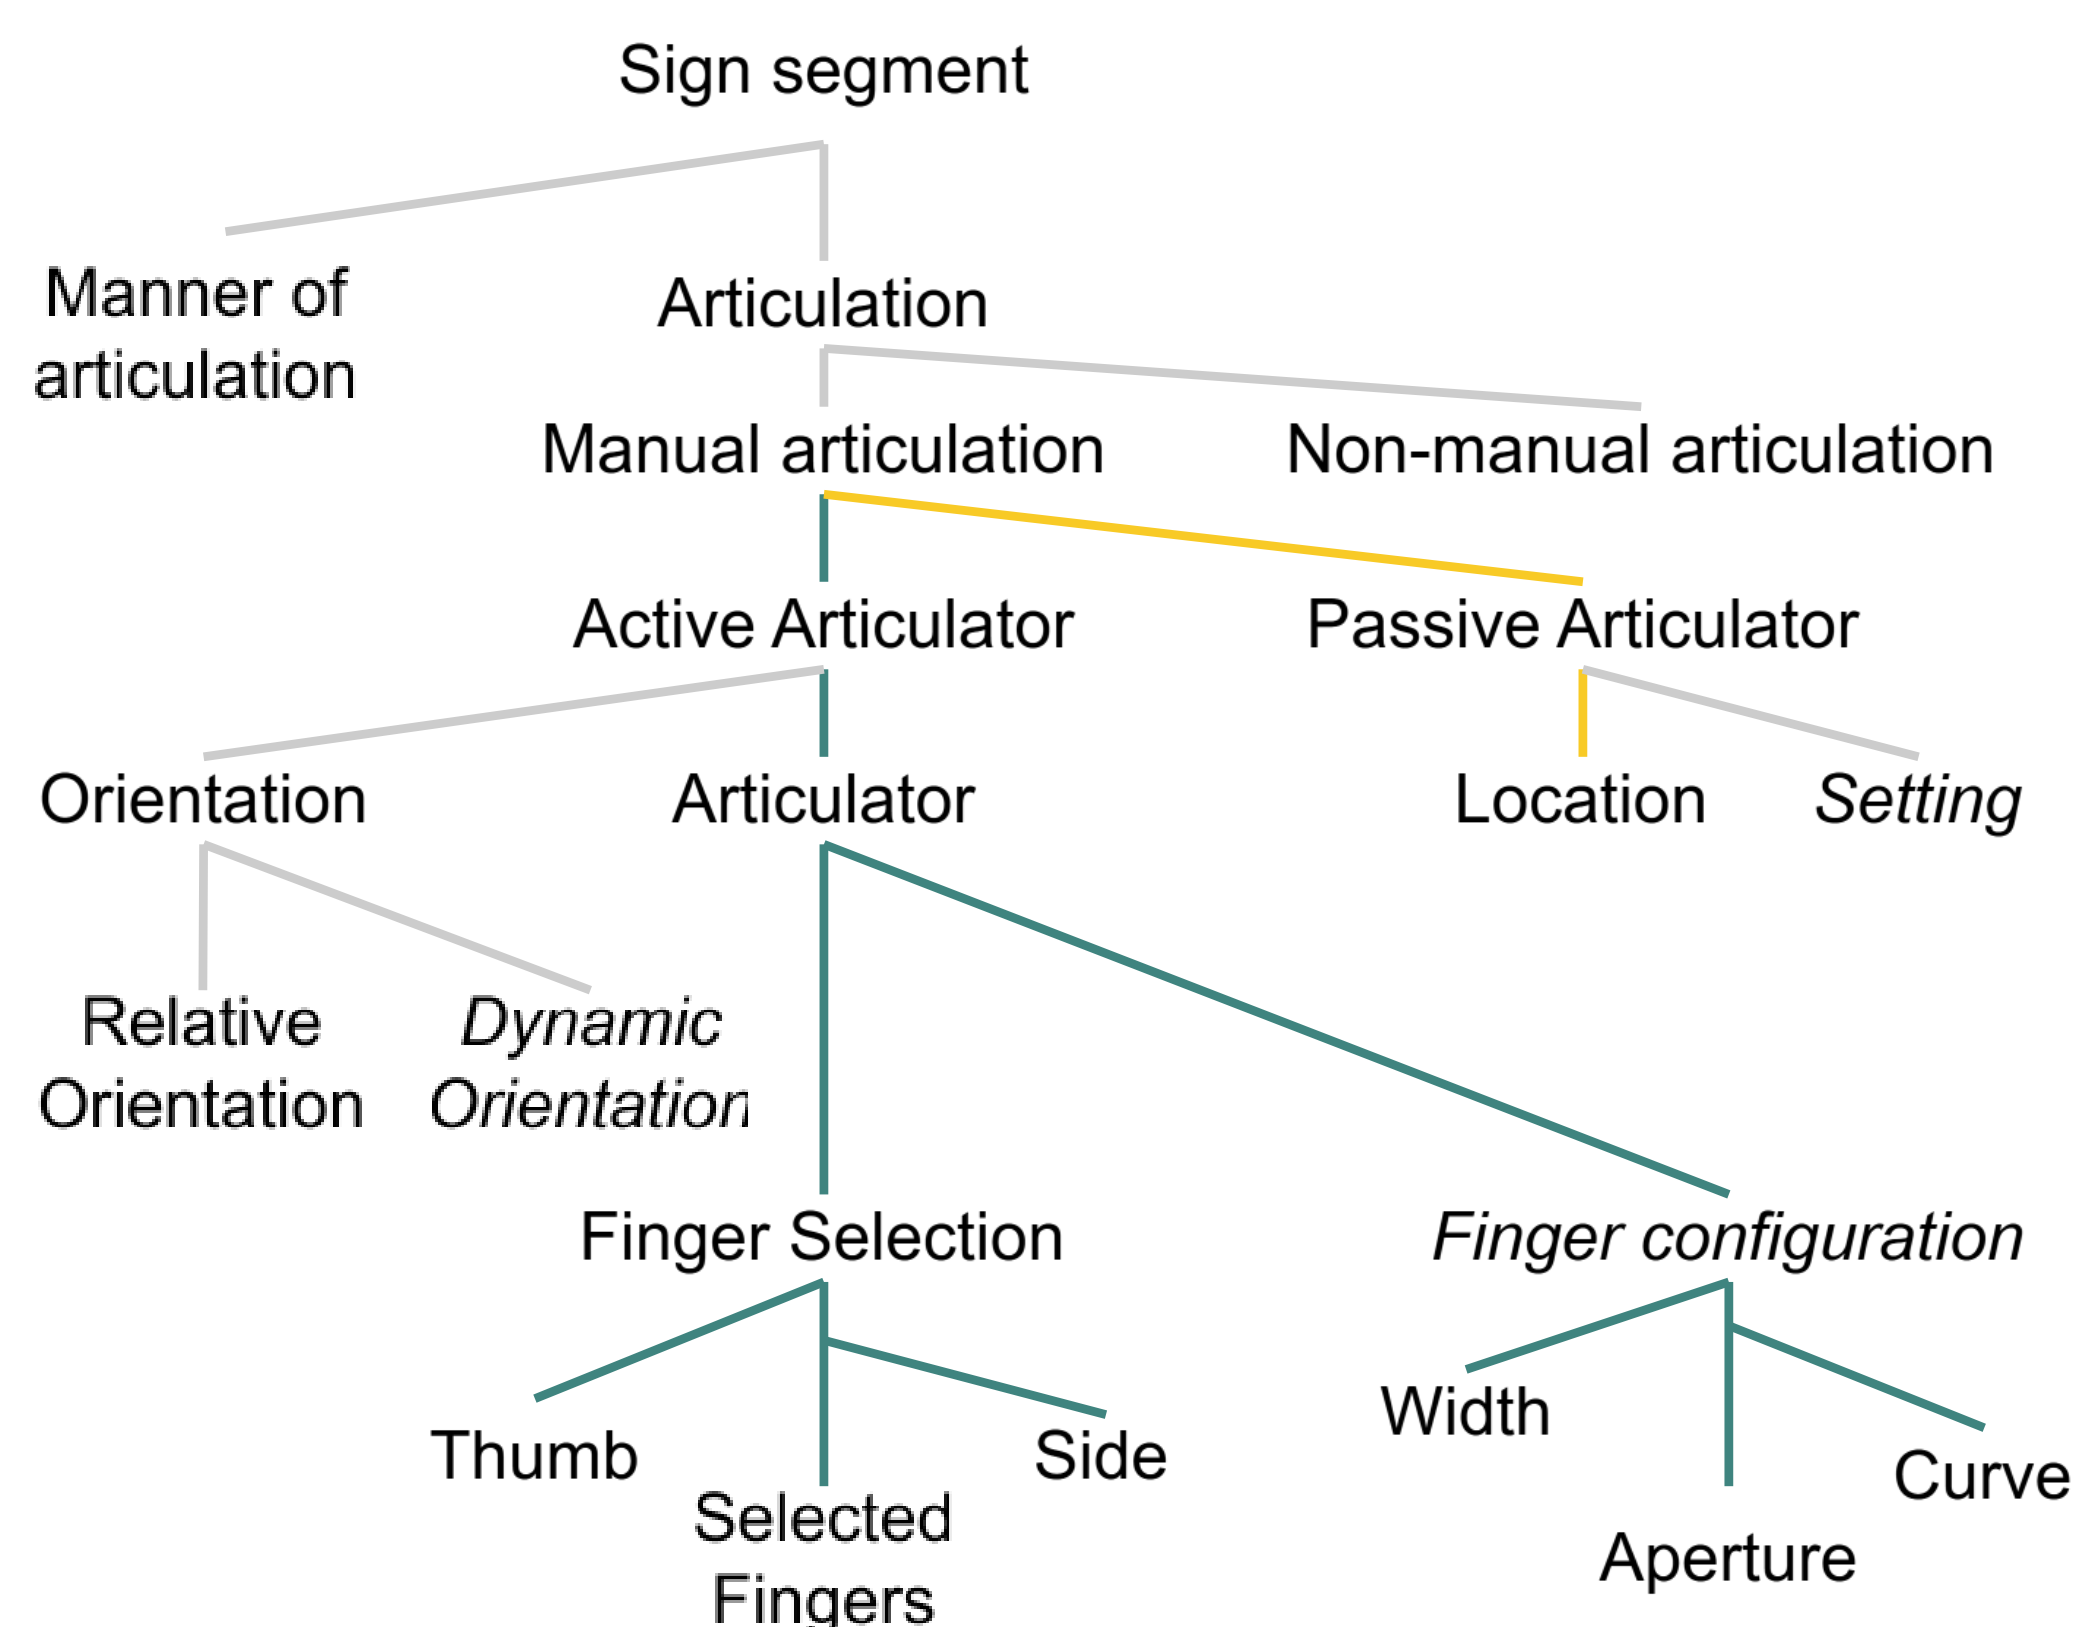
Sign segment

Manner of articulation

Articulation

Manual articulation

Non-manual articulation

Active Articulator

Passive Articulator

Orientation

Articulator

Location

*Setting*

Relative Orientation

*Dynamic Orientation*

Finger Selection

*Finger configuration*

Thumb

Selected Fingers

Side

Width

Aperture

Curve